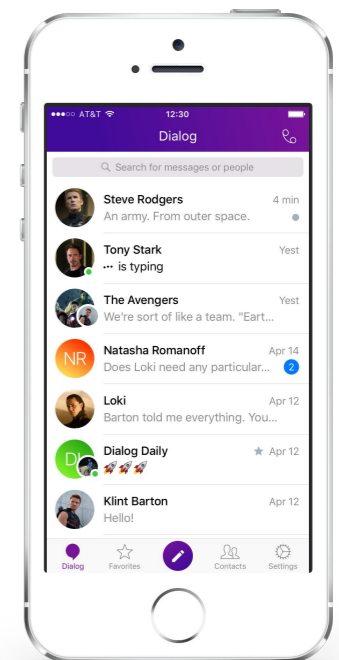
●●●○○ AT&T 12:30

Dialog

Search for messages or people

Steve Rodgers 4 min
An army. From outer space.

Tony Stark Yest
••• is typing

The Avengers Yest
We're sort of like a team. "Eart...

NR
Natasha Romanoff Apr 14
Does Loki need any particular... 2

Loki Apr 12
Barton told me everything. You...

DL
Dialog Daily Apr 12
🚀🚀🚀

Klint Barton Apr 12
Hello!

Dialog Favorites Contacts Settings